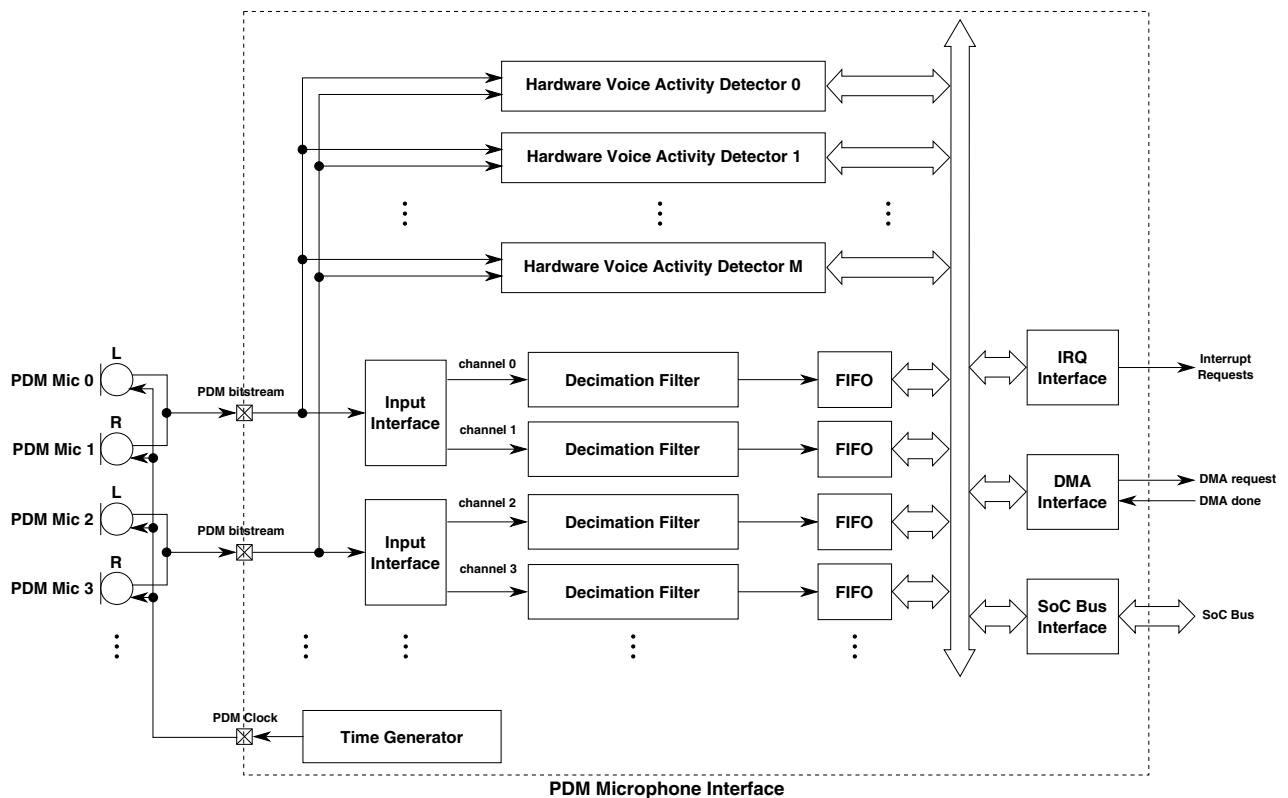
Hardware Voice Activity Detector 0

Hardware Voice Activity Detector 1

Hardware Voice Activity Detector M

L
PDM Mic 0
R
PDM Mic 1
L
PDM Mic 2
R
PDM Mic 3

PDM bitstream

PDM bitstream

Input Interface

Input Interface

channel 0
channel 1
channel 2
channel 3

Decimation Filter
Decimation Filter
Decimation Filter
Decimation Filter

FIFO
FIFO
FIFO
FIFO

IRQ Interface
Interrupt Requests

DMA Interface
DMA request
DMA done

SoC Bus Interface
SoC Bus

PDM Clock
Time Generator

PDM Microphone Interface